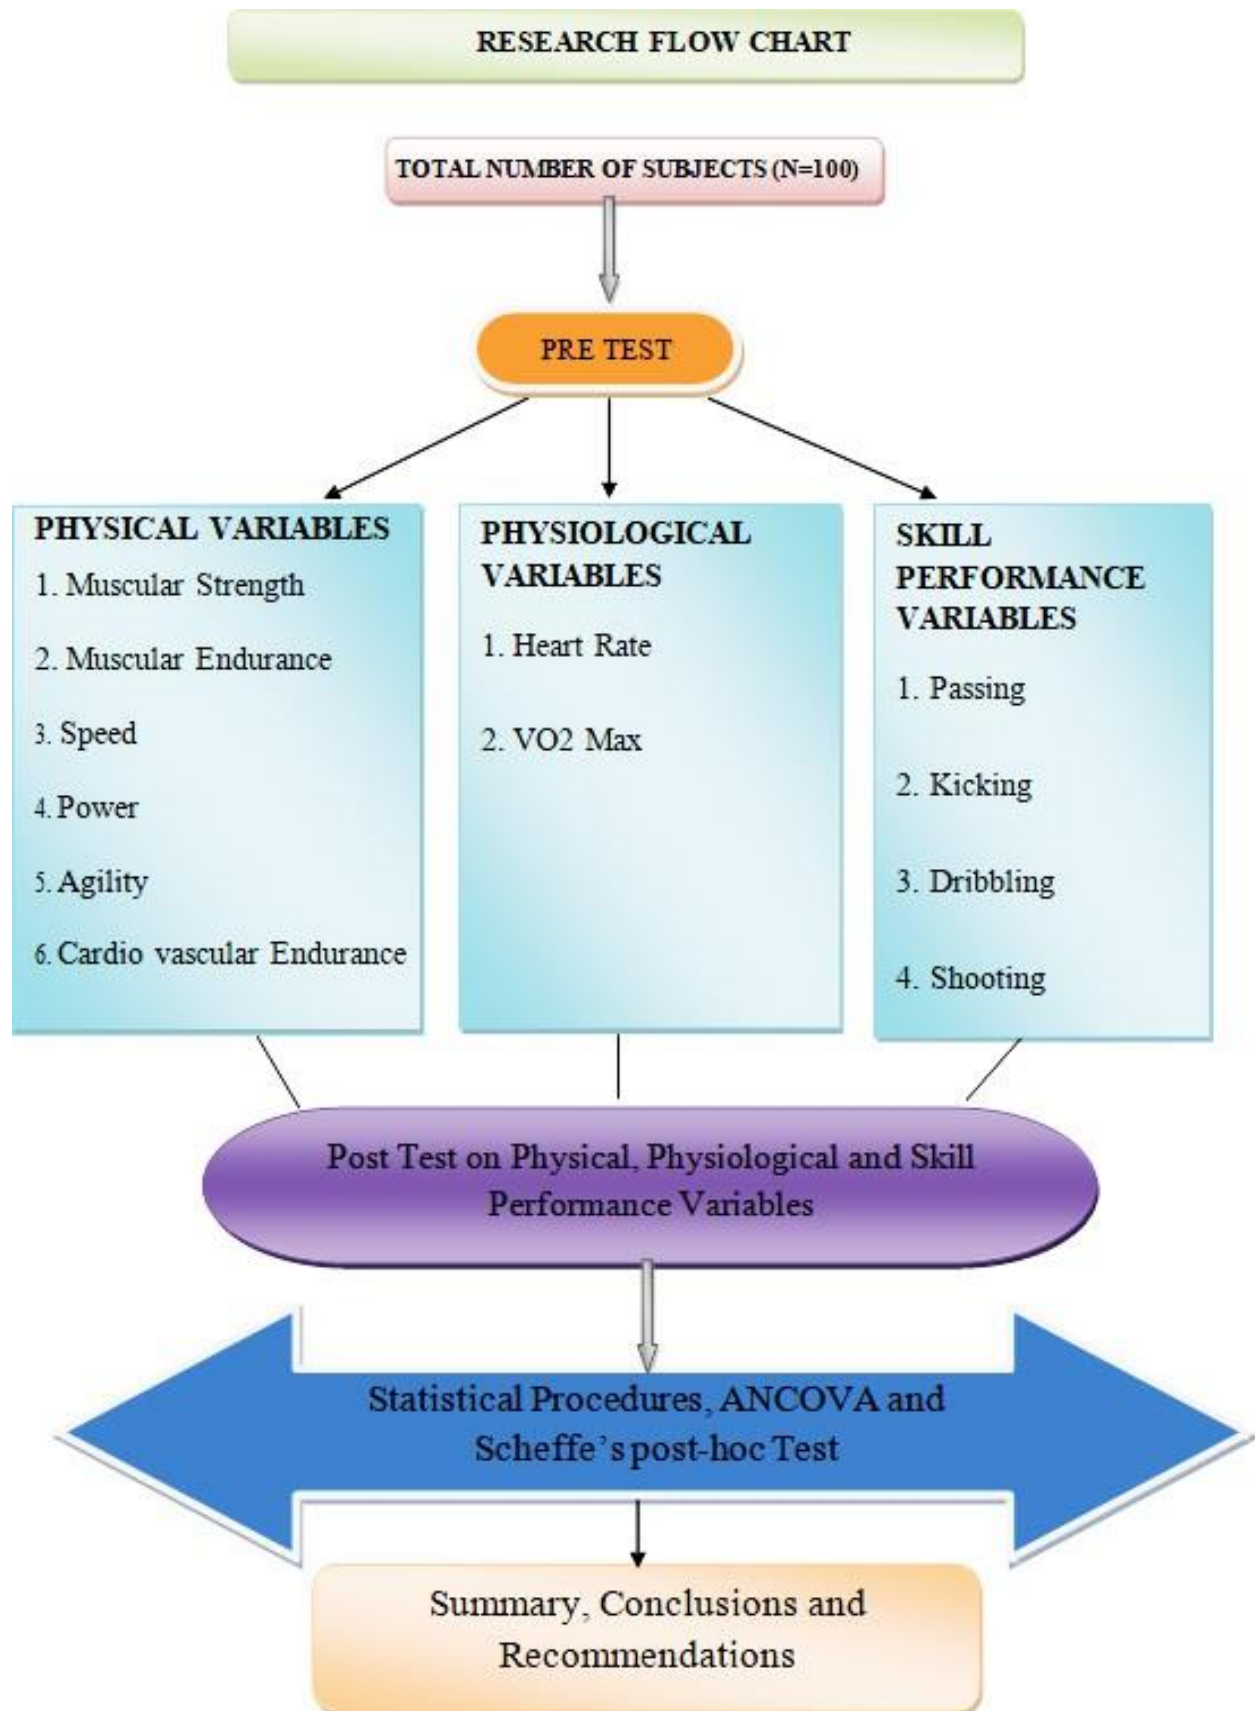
RESEARCH FLOW CHART

TOTAL NUMBER OF SUBJECTS (N=100)

PRE TEST

PHYSICAL VARIABLES
1. Muscular Strength
2. Muscular Endurance
3. Speed
4. Power
5. Agility
6. Cardio vascular Endurance

PHYSIOLOGICAL VARIABLES
1. Heart Rate
2. VO2 Max

SKILL PERFORMANCE VARIABLES
1. Passing
2. Kicking
3. Dribbling
4. Shooting

Post Test on Physical, Physiological and Skill Performance Variables

Statistical Procedures, ANCOVA and Scheffe's post-hoc Test

Summary, Conclusions and Recommendations